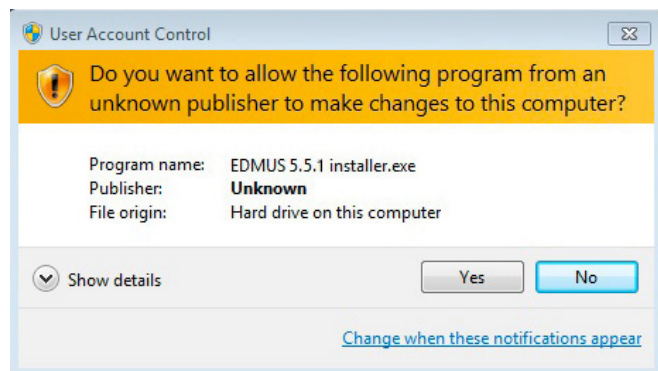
User Account Control

Do you want to allow the following program from an unknown publisher to make changes to this computer?

| | |
|---|---|
| Program name: | EDMUS 5.5.1 installer.exe |
| Publisher: | **Unknown** |
| File origin: | Hard drive on this computer |

Show details

Yes

No

Change when these notifications appear